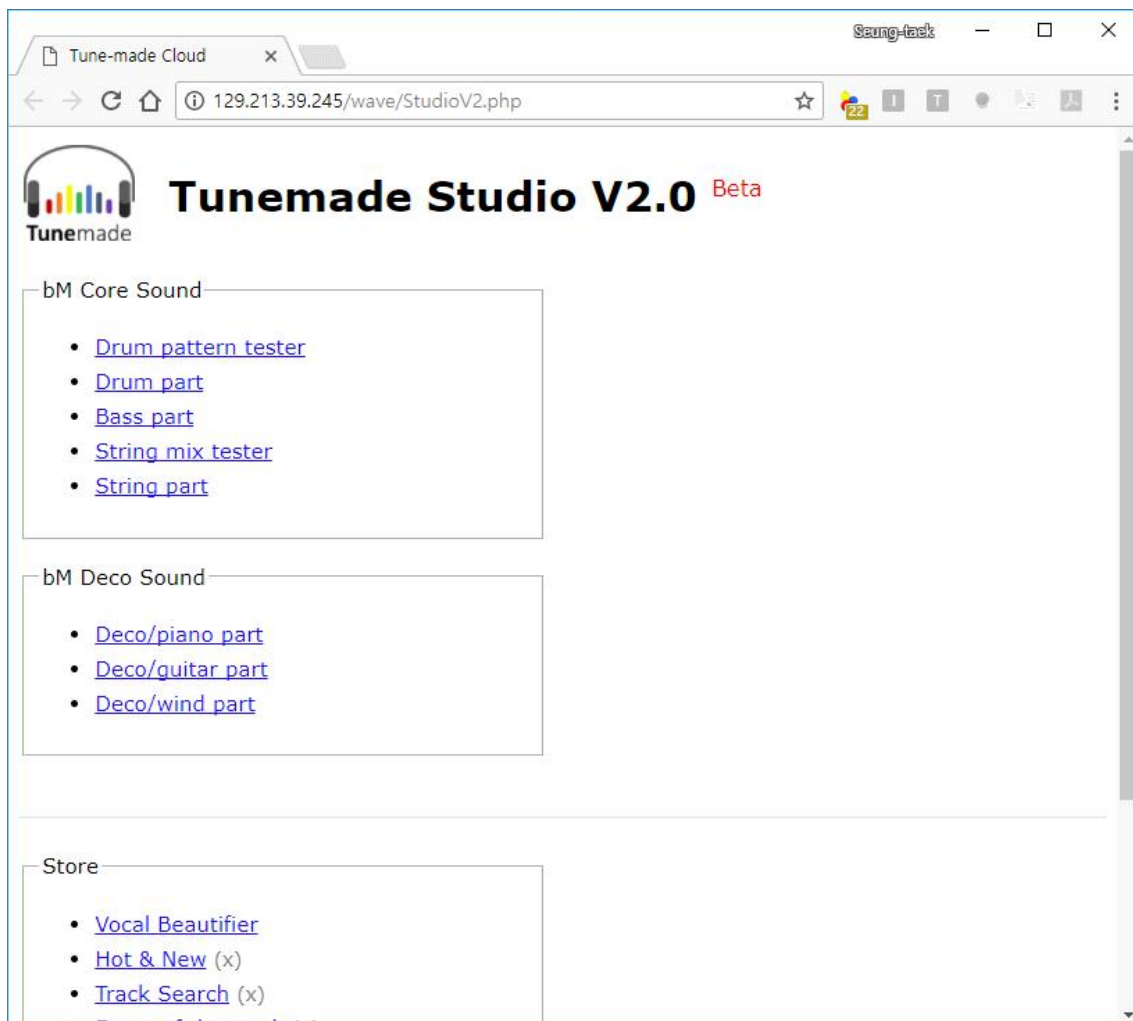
Tune-made Cloud ×

Seung-taek

129.213.39.245/wave/StudioV2.php

22

Tunemade

Tunemade Studio V2.0 Beta

bM Core Sound

- Drum pattern tester
- Drum part
- Bass part
- String mix tester
- String part

bM Deco Sound

- Deco/piano part
- Deco/guitar part
- Deco/wind part

Store

- Vocal Beautifier
- Hot & New (x)
- Track Search (x)
- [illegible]